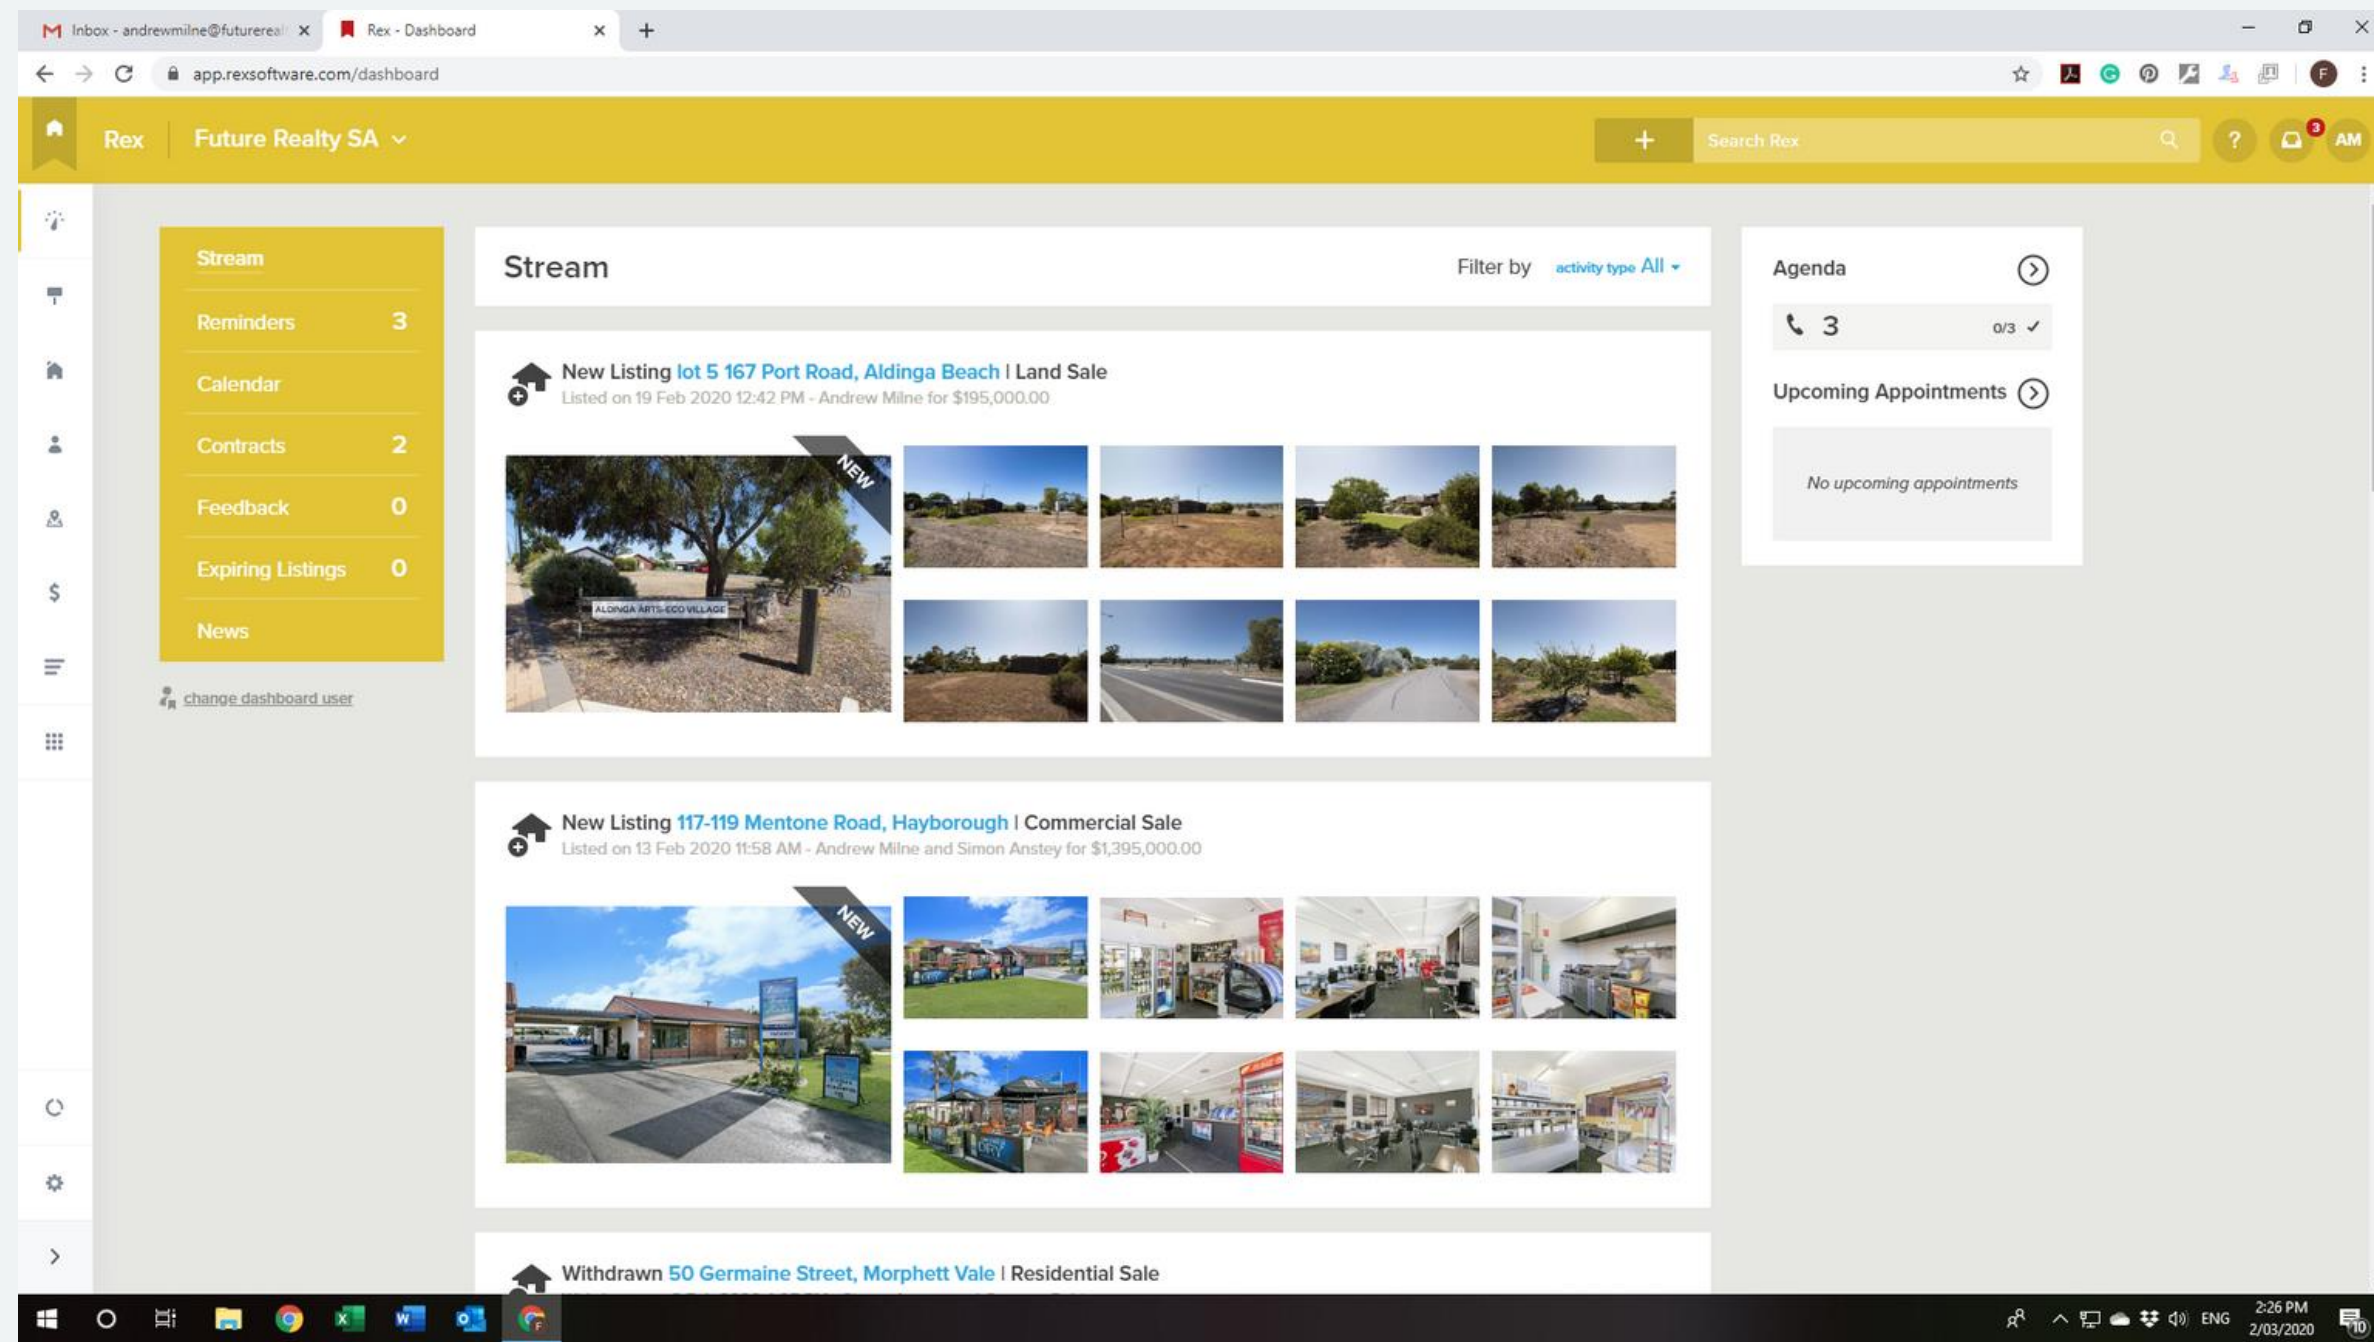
Inbox - andrewmilne@futureal ×
Rex - Dashboard ×
+

app.rexsoftware.com/dashboard

Rex
Future Realty SA

+
Search Rex
?
3
AM

Stream
Reminders 3
Calendar
Contracts 2
Feedback 0
Expiring Listings 0
News

change dashboard user

Stream
Filter by activity type All

New Listing lot 5 167 Port Road, Aldinga Beach | Land Sale
Listed on 19 Feb 2020 12:42 PM - Andrew Milne for $195,000.00

NEW

ALDINGA ARTS ECO VILLAGE

New Listing 117-119 Mentone Road, Hayborough | Commercial Sale
Listed on 13 Feb 2020 11:58 AM - Andrew Milne and Simon Anstey for $1,395,000.00

NEW

Withdrawn 50 Germaine Street, Morphett Vale | Residential Sale

Agenda
3
0/3 ✓

Upcoming Appointments

No upcoming appointments

ENG
2:26 PM
2/03/2020